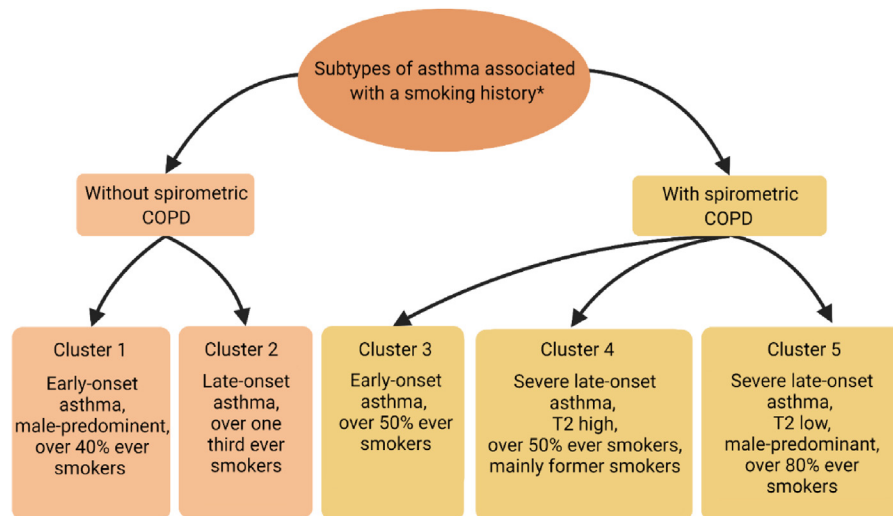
Subtypes of asthma associated with a smoking history*

Without spirometric COPD

With spirometric COPD

Cluster 1
Early-onset asthma, male-predominent, over 40% ever smokers

Cluster 2
Late-onset asthma, over one third ever smokers

Cluster 3
Early-onset asthma, over 50% ever smokers

Cluster 4
Severe late-onset asthma, T2 high, over 50% ever smokers, mainly former smokers

Cluster 5
Severe late-onset asthma, T2 low, male-predominant, over 80% ever smokers